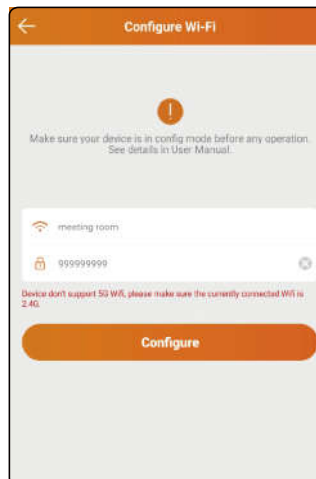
Configure Wi-Fi

!

Make sure your device is in config mode before any operation. See details in User Manual.

meeting room

999999999

Device don't support 5G Wifi, please make sure the currently connected Wifi is 2.4G.

Configure